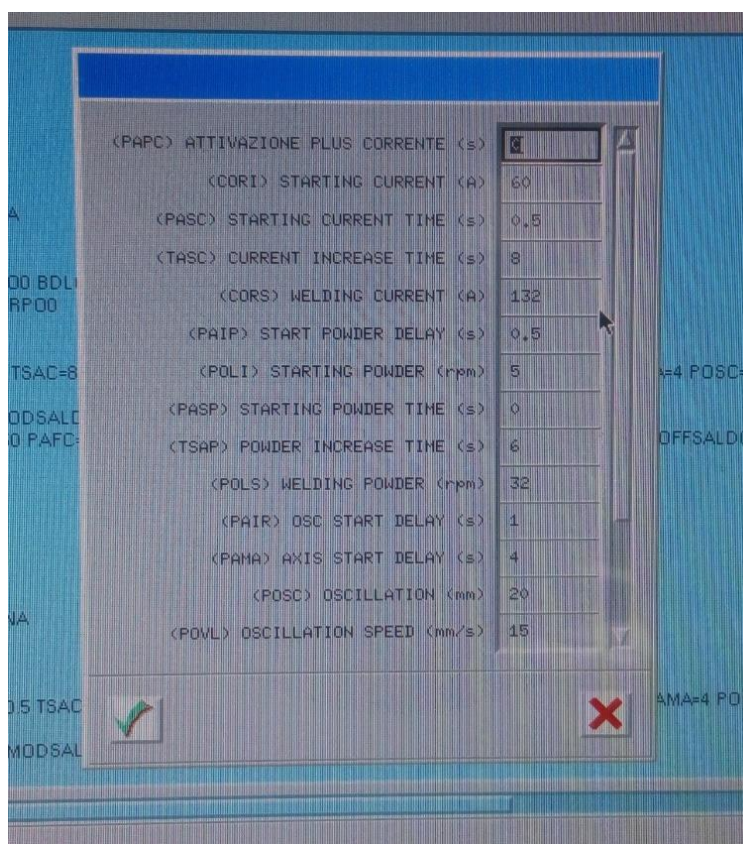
| | |
|---|---|
| (PAPC) ATTIVAZIONE PLUS CORRENTE (s) | 0 |
| (CORI) STARTING CURRENT (A) | 60 |
| (PASC) STARTING CURRENT TIME (s) | 0.5 |
| (TASC) CURRENT INCREASE TIME (s) | 8 |
| (CORS) WELDING CURRENT (A) | 132 |
| (PAIP) START POWDER DELAY (s) | 0.5 |
| (POLI) STARTING POWDER (rpm) | 5 |
| (PASP) STARTING POWDER TIME (s) | 0 |
| (TSAP) POWDER INCREASE TIME (s) | 6 |
| (POLS) WELDING POWDER (rpm) | 32 |
| (PAIR) OSC START DELAY (s) | 1 |
| (PAMA) AXIS START DELAY (s) | 4 |
| (POSC) OSCILLATION (mm) | 20 |
| (POVL) OSCILLATION SPEED (mm/s) | 15 |

A
00 BDL
RP00
TSAC=8
=4 POSC=
ODSALD
0 PAFC=
OFFSALD
NA
.5 TSAC
AMA=4 PO
MODSAL